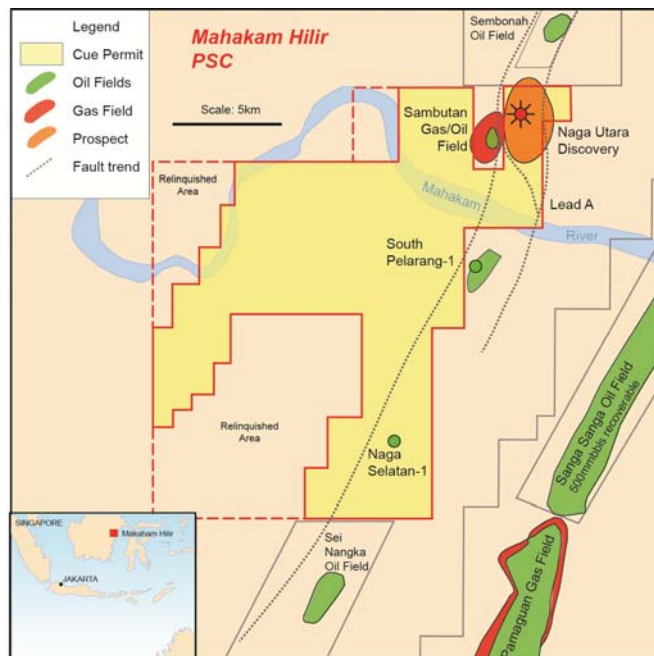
Legend
Cue Permit
Oil Fields
Gas Field
Prospect
Fault trend

Mahakam Hilir
PSC

Scale: 5km

Sembonah
Oil Field

Sambutan
Gas/Oil
Field

Naga Utara
Discovery

Relinquished
Area

Mahakam

Lead A

River

South
Pelarang-1

Relinquished
Area

Naga
Selatan-1

Sanga Sanga Oil Field
500mmbbls recoverable

Sei
Nangka
Oil Field

Pamaguan Gas Field

SINGAPORE
Mahakam Hilir
JAKARTA